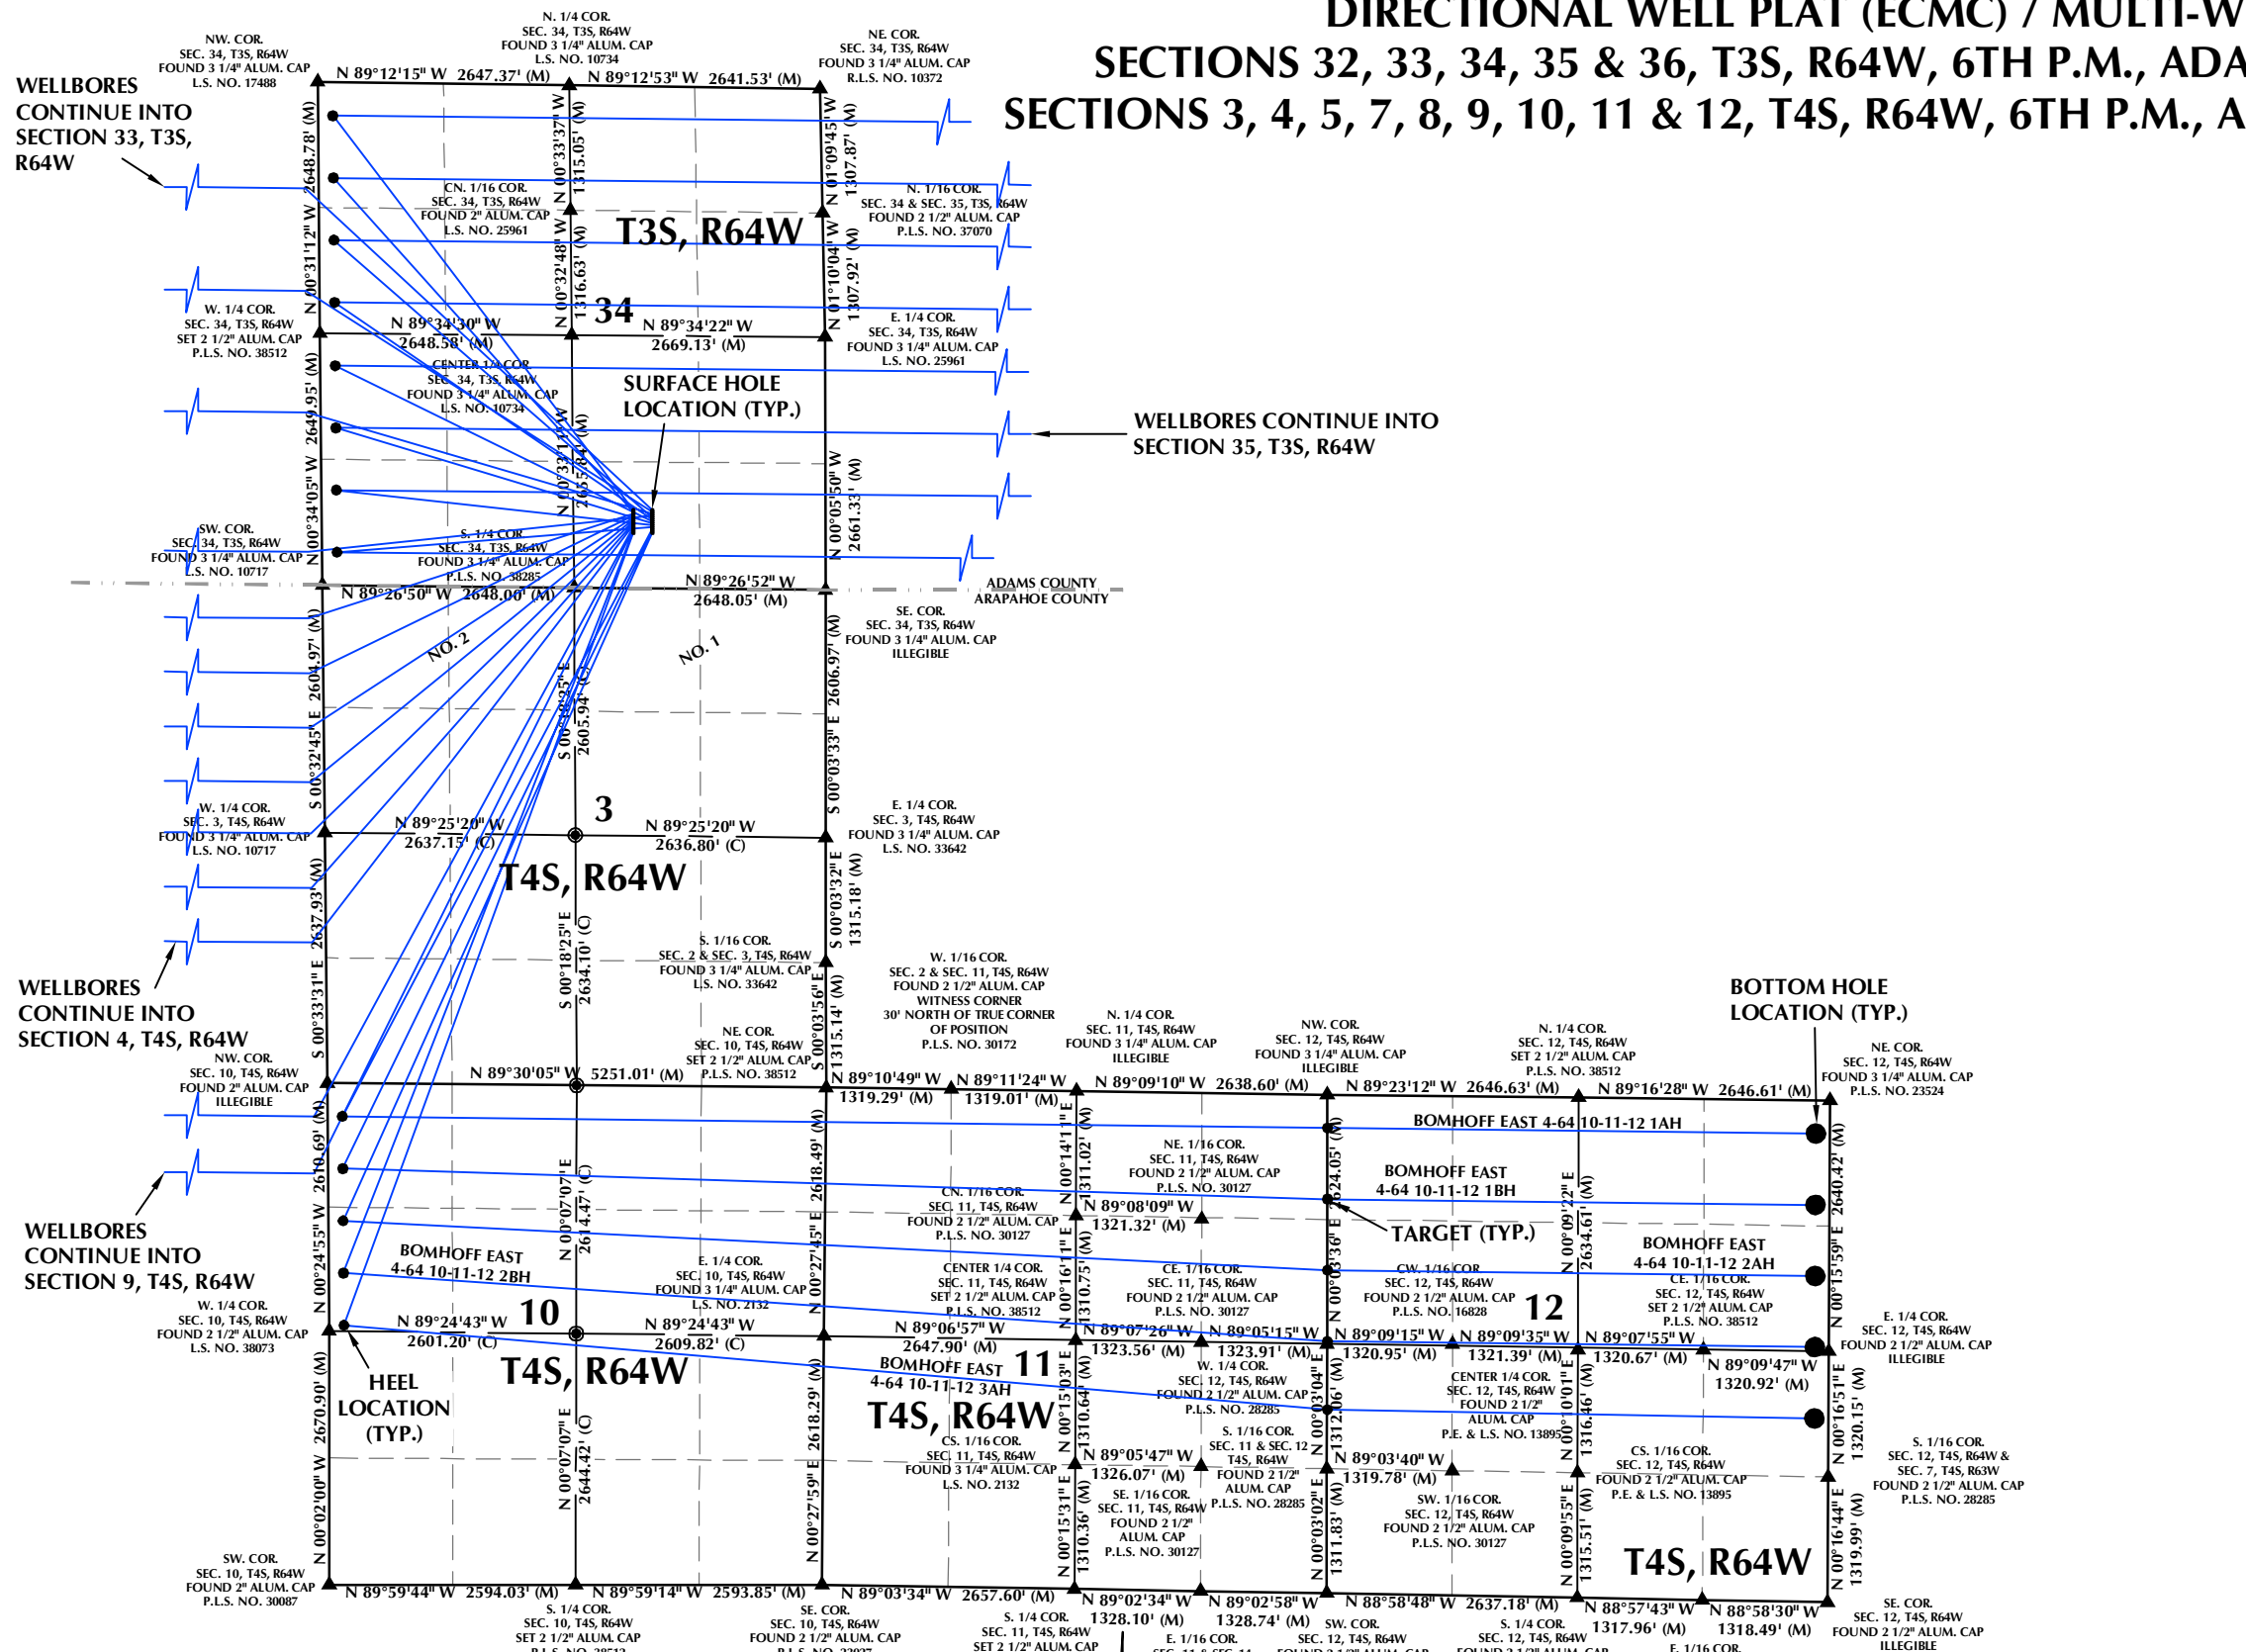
DIRECTIONAL WELL PLAT (ECMC) / MULTI-W
SECTIONS 32, 33, 34, 35 & 36, T3S, R64W, 6TH P.M., ADA
SECTIONS 3, 4, 5, 7, 8, 9, 10, 11 & 12, T4S, R64W, 6TH P.M., A

WELLBORES CONTINUE INTO SECTION 33, T3S, R64W

NW. COR. SEC. 34, T3S, R64W FOUND 3 1/4" ALUM. CAP L.S. NO. 17488

N. 1/4 COR. SEC. 34, T3S, R64W FOUND 3 1/4" ALUM. CAP L.S. NO. 10734

NE. COR. SEC. 34, T3S, R64W FOUND 3 1/4" ALUM. CAP R.L.S. NO. 10372

N 89°12'15" W 2647.37' (M)
N 89°12'53" W 2641.53' (M)

N 00°31'12" W 2648.78' (M)
N 00°33'37" W 1315.05' (M)
N 01°09'45" W 1307.87' (M)

CN. 1/16 COR. SEC. 34, T3S, R64W FOUND 2" ALUM. CAP L.S. NO. 25961

T3S, R64W

N. 1/16 COR. SEC. 34 & SEC. 35, T3S, R64W FOUND 2 1/2" ALUM. CAP P.L.S. NO. 37070

N 00°32'48" W 1316.63' (M)
N 01°10'04" W 1307.92' (M)

34

W. 1/4 COR. SEC. 34, T3S, R64W SET 2 1/2" ALUM. CAP P.L.S. NO. 38512

N 89°34'30" W 2648.58' (M)
N 89°34'22" W 2669.13' (M)

E. 1/4 COR. SEC. 34, T3S, R64W FOUND 3 1/4" ALUM. CAP L.S. NO. 25961

CENTER 1/4 COR. SEC. 34, T3S, R64W FOUND 3 1/4" ALUM. CAP L.S. NO. 10734

SURFACE HOLE LOCATION (TYP.)

WELLBORES CONTINUE INTO SECTION 35, T3S, R64W

N 00°34'05" W 2649.95' (M)
N 00°33'11" W 2651.84' (M)
N 00°05'50" W 2661.33' (M)

SW. COR. SEC. 34, T3S, R64W FOUND 3 1/4" ALUM. CAP L.S. NO. 10717

S. 1/4 COR. SEC. 34, T3S, R64W FOUND 3 1/4" ALUM. CAP P.L.S. NO. 38285

N 89°26'50" W 2648.00' (M)
N 89°26'52" W 2648.05' (M)

ADAMS COUNTY
ARAPAHOE COUNTY

SE. COR. SEC. 34, T3S, R64W FOUND 3 1/4" ALUM. CAP ILLEGIBLE

NO. 2
NO. 1

S 00°32'45" E 2604.97' (M)
S 00°32'35" E 2605.94' (C)
S 00°03'33" E 2606.97' (M)

3

W. 1/4 COR. SEC. 3, T4S, R64W FOUND 3 1/4" ALUM. CAP L.S. NO. 10717

N 89°25'20" W 2637.15' (C)
N 89°25'20" W 2636.80' (C)

E. 1/4 COR. SEC. 3, T4S, R64W FOUND 3 1/4" ALUM. CAP L.S. NO. 33642

T4S, R64W

S 00°33'31" E 2637.93' (M)
S 00°18'25" E 2634.10' (C)
S 00°03'32" E 1315.18' (M)

S. 1/16 COR. SEC. 2 & SEC. 3, T4S, R64W FOUND 3 1/4" ALUM. CAP L.S. NO. 33642

S 00°03'56" E 1315.14' (M)

W. 1/16 COR. SEC. 2 & SEC. 11, T4S, R64W FOUND 2 1/2" ALUM. CAP WITNESS CORNER 30' NORTH OF TRUE CORNER OF POSITION P.L.S. NO. 30172

WELLBORES CONTINUE INTO SECTION 4, T4S, R64W

BOTTOM HOLE LOCATION (TYP.)

NW. COR. SEC. 10, T4S, R64W FOUND 2" ALUM. CAP ILLEGIBLE

NE. COR. SEC. 10, T4S, R64W SET 2 1/2" ALUM. CAP P.L.S. NO. 38512

N. 1/4 COR. SEC. 11, T4S, R64W FOUND 3 1/4" ALUM. CAP ILLEGIBLE

NW. COR. SEC. 12, T4S, R64W FOUND 3 1/4" ALUM. CAP ILLEGIBLE

N. 1/4 COR. SEC. 12, T4S, R64W SET 2 1/2" ALUM. CAP P.L.S. NO. 38512

NE. COR. SEC. 12, T4S, R64W FOUND 3 1/4" ALUM. CAP P.L.S. NO. 23524

N 89°30'05" W 5251.01' (M)
N 89°10'49" W 1319.29' (M)
N 89°11'24" W 1319.01' (M)
N 89°09'10" W 2638.60' (M)
N 89°23'12" W 2646.63' (M)
N 89°16'28" W 2646.61' (M)

BOMHOFF EAST 4-64 10-11-12 1AH

N 00°24'55" W 2619.69' (M)
N 00°07'07" E 2614.47' (C)
N 00°27'45" E 2618.49' (M)
N 00°14'11" E 1311.02' (M)
N 00°03'36" E 2624.05' (M)
N 00°09'12" E 2634.61' (M)
N 00°15'59" E 2640.42' (M)

NE. 1/16 COR. SEC. 11, T4S, R64W FOUND 2 1/2" ALUM. CAP P.L.S. NO. 30127

BOMHOFF EAST 4-64 10-11-12 1BH

CN. 1/16 COR. SEC. 11, T4S, R64W FOUND 2 1/2" ALUM. CAP P.L.S. NO. 30127

N 89°08'09" W 1321.32' (M)

TARGET (TYP.)

WELLBORES CONTINUE INTO SECTION 9, T4S, R64W

BOMHOFF EAST 4-64 10-11-12 2BH

BOMHOFF EAST 4-64 10-11-12 2AH

E. 1/4 COR. SEC. 10, T4S, R64W FOUND 3 1/4" ALUM. CAP L.S. NO. 2132

CENTER 1/4 COR. SEC. 11, T4S, R64W SET 2 1/2" ALUM. CAP P.L.S. NO. 38512

CE. 1/16 COR. SEC. 11, T4S, R64W FOUND 2 1/2" ALUM. CAP P.L.S. NO. 30127

CW. 1/16 COR. SEC. 12, T4S, R64W FOUND 2 1/2" ALUM. CAP P.L.S. NO. 16828

12

CE. 1/16 COR. SEC. 12, T4S, R64W SET 2 1/2" ALUM. CAP P.L.S. NO. 38512

N 00°16'11" E 1310.75' (M)

W. 1/4 COR. SEC. 10, T4S, R64W FOUND 2 1/2" ALUM. CAP L.S. NO. 38073

N 89°24'43" W 2601.20' (C)
10
N 89°24'43" W 2609.82' (C)
N 89°06'57" W 2647.90' (M)
N 89°07'26" W 1323.56' (M)
N 89°05'15" W 1323.91' (M)
N 89°09'15" W 1320.95' (M)
N 89°09'35" W 1321.39' (M)
N 89°07'55" W 1320.67' (M)
N 89°09'47" W 1320.92' (M)

E. 1/4 COR. SEC. 12, T4S, R64W FOUND 2 1/2" ALUM. CAP ILLEGIBLE

HEEL LOCATION (TYP.)

T4S, R64W

BOMHOFF EAST 4-64 10-11-12 3AH

11

W. 1/4 COR. SEC. 12, T4S, R64W FOUND 2 1/2" ALUM. CAP P.L.S. NO. 28285

CENTER 1/4 COR. SEC. 12, T4S, R64W FOUND 2 1/2" ALUM. CAP P.E. & L.S. NO. 13895

T4S, R64W

N 00°02'00" W 2670.90' (M)
N 00°07'07" E 2644.42' (C)
N 00°27'59" E 2618.29' (M)
N 00°15'03" E 1310.64' (M)
N 00°03'04" E 1312.06' (M)
N 00°10'01" E 1316.46' (M)
N 00°16'51" E 1320.15' (M)

CS. 1/16 COR. SEC. 11, T4S, R64W FOUND 3 1/4" ALUM. CAP L.S. NO. 2132

S. 1/16 COR. SEC. 11 & SEC. 12 T4S, R64W FOUND 2 1/2" ALUM. CAP P.L.S. NO. 28285

N 89°05'47" W 1326.07' (M)
N 89°03'40" W 1319.78' (M)

CS. 1/16 COR. SEC. 12, T4S, R64W FOUND 2 1/2" ALUM. CAP P.E. & L.S. NO. 13895

S. 1/16 COR. SEC. 12, T4S, R64W & SEC. 7, T4S, R63W FOUND 2 1/2" ALUM. CAP P.L.S. NO. 28285

SE. 1/16 COR. SEC. 11, T4S, R64W FOUND 2 1/2" ALUM. CAP P.L.S. NO. 30127

SW. 1/16 COR. SEC. 12, T4S, R64W FOUND 2 1/2" ALUM. CAP P.L.S. NO. 30127

N 00°15'31" E 1310.36' (M)
N 00°03'02" E 1311.83' (M)
N 00°09'55" E 1315.51' (M)
N 00°16'44" E 1319.99' (M)

T4S, R64W

SW. COR. SEC. 10, T4S, R64W FOUND 2" ALUM. CAP P.L.S. NO. 30087

N 89°59'44" W 2594.03' (M)
N 89°59'14" W 2593.85' (M)
N 89°03'34" W 2657.60' (M)
N 89°02'34" W 1328.10' (M)
N 89°02'58" W 1328.74' (M)
N 88°58'48" W 2637.18' (M)
N 88°57'43" W 1317.96' (M)
N 88°58'30" W 1318.49' (M)

S. 1/4 COR. SEC. 10, T4S, R64W SET 2 1/2" ALUM. CAP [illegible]

SE. COR. SEC. 10, T4S, R64W FOUND 2 1/2" ALUM. CAP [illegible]

S. 1/4 COR. SEC. 11, T4S, R64W SET 2 1/2" ALUM. CAP

E. 1/16 COR. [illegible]

SW. COR. SEC. 12, T4S, R64W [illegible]

S. 1/4 COR. SEC. 12, T4S, R64W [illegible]

E. 1/16 COR.

SE. COR. SEC. 12, T4S, R64W FOUND 2 1/2" ALUM. CAP ILLEGIBLE